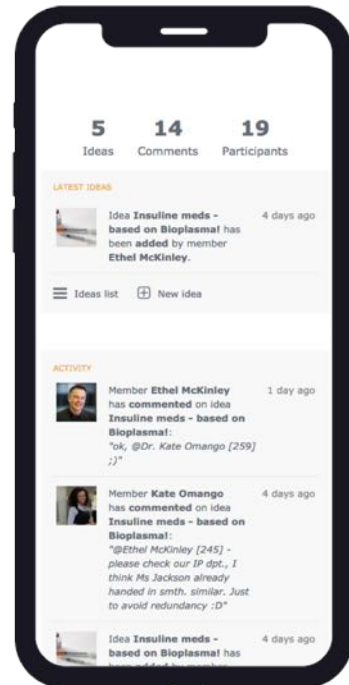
5
Ideas

14
Comments

19
Participants

LATEST IDEAS

Idea **Insuline meds - based on Bioplasma!** has been **added** by member **Ethel McKinley**.

4 days ago

Ideas list

New idea

ACTIVITY

Member **Ethel McKinley** has **commented** on idea **Insuline meds - based on Bioplasma!**:
"ok, @Dr. Kate Omango [259] ;)"

1 day ago

Member **Kate Omango** has **commented** on idea **Insuline meds - based on Bioplasma!**:
"@Ethel McKinley [245] - please check our IP dpt., I think Ms Jackson already handed in smth. similar. Just to avoid redundancy :D"

4 days ago

Idea **Insuline meds - based on Bioplasma!** has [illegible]

4 days ago